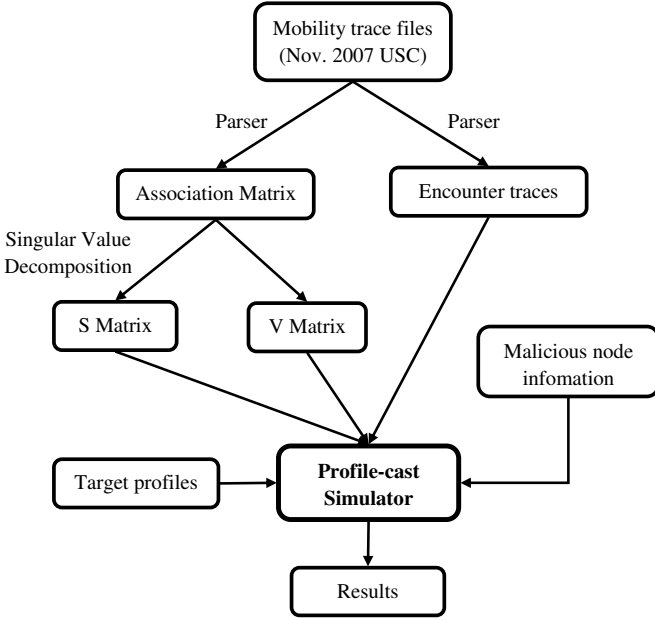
Mobility trace files (Nov. 2007 USC)

Parser

Parser

Association Matrix

Encounter traces

Singular Value Decomposition

S Matrix

V Matrix

Malicious node infomation

Target profiles

**Profile-cast Simulator**

Results